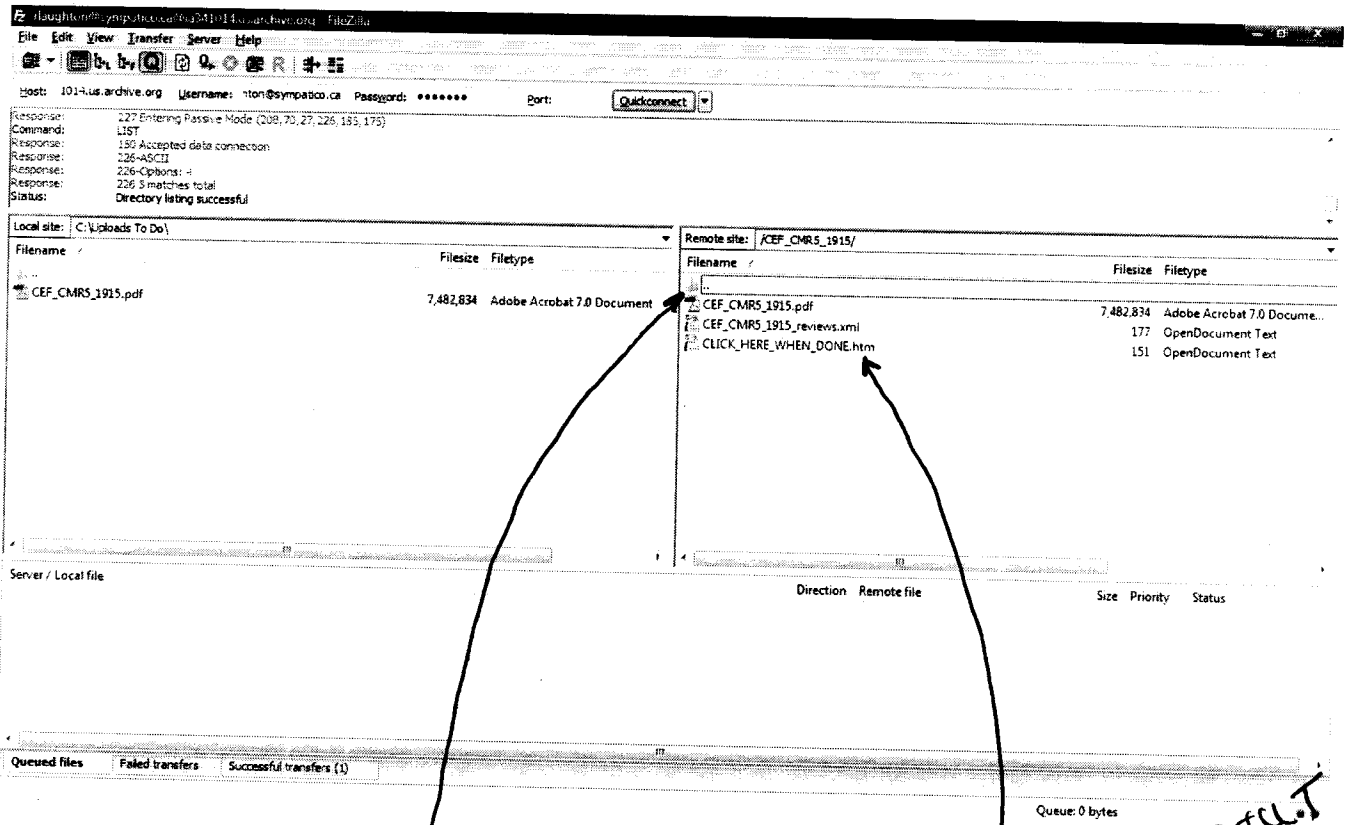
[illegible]@sympatico.ca@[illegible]341014.us.archive.org - FileZilla

File Edit View Transfer Server Help

Host: 1014.us.archive.org Username: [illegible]nton@sympatico.ca Password: ••••••• Port: Quickconnect

Response: 227 Entering Passive Mode (208,70,27,226,185,175)
Command: LIST
Response: 150 Accepted data connection
Response: 226-ASCII
Response: 226-Options: -l
Response: 226 3 matches total
Status: Directory listing successful

Local site: C:\Uploads To Do\

| Filename | Filesize | Filetype |
|---|---|---|
| .. | | |
| CEF_CMR5_1915.pdf | 7,482,834 | Adobe Acrobat 7.0 Document |

Remote site: /CEF_CMR5_1915/

| Filename | Filesize | Filetype |
|---|---|---|
| .. | | |
| CEF_CMR5_1915.pdf | 7,482,834 | Adobe Acrobat 7.0 Docume... |
| CEF_CMR5_1915_reviews.xml | 177 | OpenDocument Text |
| CLICK_HERE_WHEN_DONE.htm | 151 | OpenDocument Text |

Server / Local file Direction Remote file Size Priority Status

Queued files Failed transfers Successful transfers (1)

Queue: 0 bytes